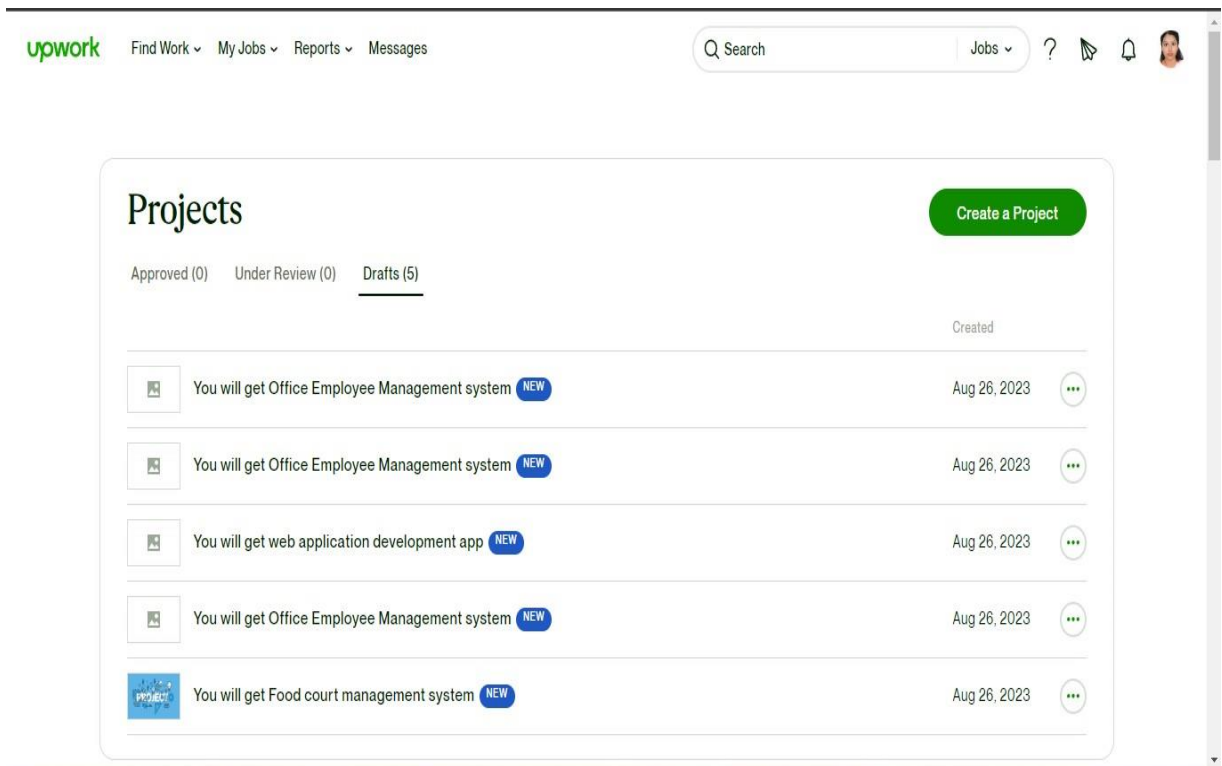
upwork Find Work My Jobs Reports Messages

Search Jobs

Projects

Create a Project

Approved (0) Under Review (0) Drafts (5)

Created

You will get Office Employee Management system NEW Aug 26, 2023

You will get Office Employee Management system NEW Aug 26, 2023

You will get web application development app NEW Aug 26, 2023

You will get Office Employee Management system NEW Aug 26, 2023

PROJECT You will get Food court management system NEW Aug 26, 2023